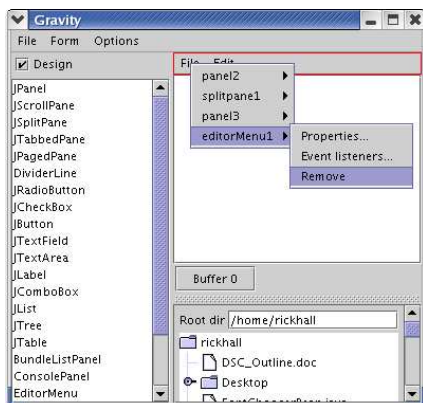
Gravity

File Form Options

Design

JPanel
JScrollPane
JSplitPane
JTabbedPane
JPagedPane
DividerLine
JRadioButton
JCheckBox
JButton
JTextField
JTextArea
JLabel
JComboBox
JList
JTree
JTable
BundleListPanel
ConsolePanel
EditorMenu

File Edit

panel2
splitpane1
panel3
editorMenu1

Properties...
Event listeners...
Remove

Buffer 0

Root dir /home/rickhall

rickhall
DSC_Outline.doc
Desktop
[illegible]